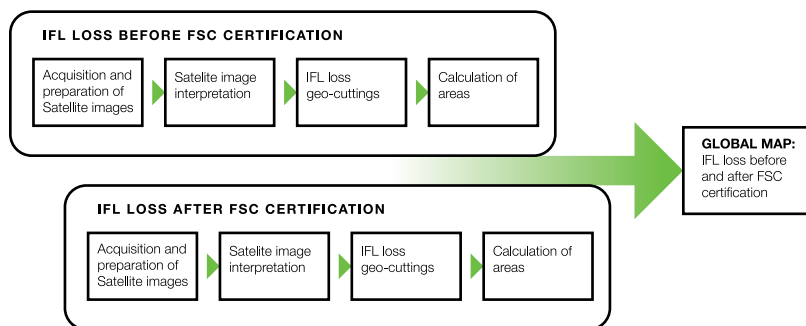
IFL LOSS BEFORE FSC CERTIFICATION

Acquisition and preparation of Satellite images

Satelite image interpretation

IFL loss geo-cuttings

Calculation of areas

GLOBAL MAP:
IFL loss before and after FSC certification

IFL LOSS AFTER FSC CERTIFICATION

Acquisition and preparation of Satellite images

Satelite image interpretation

IFL loss geo-cuttings

Calculation of areas